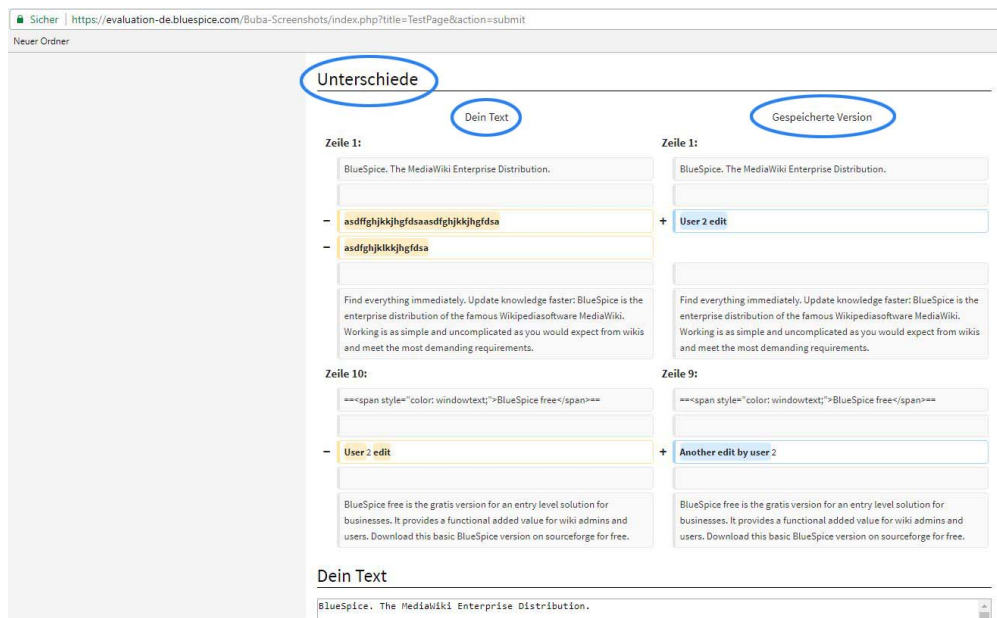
Sicher | https://evaluation-de.bluespice.com/Buba-Screenshots/index.php?title=TestPage&action=submit

Neuer Ordner

Unterschiede

| Dein Text | | Gespeicherte Version |
|---|---|---|
| Zeile 1: | | Zeile 1: |
| BlueSpice. The MediaWiki Enterprise Distribution. | | BlueSpice. The MediaWiki Enterprise Distribution. |
| − asdffghjkkjhgfdsaasdfghjkkjhgfdsa | + | User 2 edit |
| − asdfghjklkkjhgfdsa | | |
| Find everything immediately. Update knowledge faster: BlueSpice is the enterprise distribution of the famous Wikipediasoftware MediaWiki. Working is as simple and uncomplicated as you would expect from wikis and meet the most demanding requirements. | | Find everything immediately. Update knowledge faster: BlueSpice is the enterprise distribution of the famous Wikipediasoftware MediaWiki. Working is as simple and uncomplicated as you would expect from wikis and meet the most demanding requirements. |
| Zeile 10: | | Zeile 9: |
| ==<span style="color: windowtext;">BlueSpice free</span>== | | ==<span style="color: windowtext;">BlueSpice free</span>== |
| − User 2 edit | + | Another edit by user 2 |
| BlueSpice free is the gratis version for an entry level solution for businesses. It provides a functional added value for wiki admins and users. Download this basic BlueSpice version on sourceforge for free. | | BlueSpice free is the gratis version for an entry level solution for businesses. It provides a functional added value for wiki admins and users. Download this basic BlueSpice version on sourceforge for free. |

Dein Text

BlueSpice. The MediaWiki Enterprise Distribution.